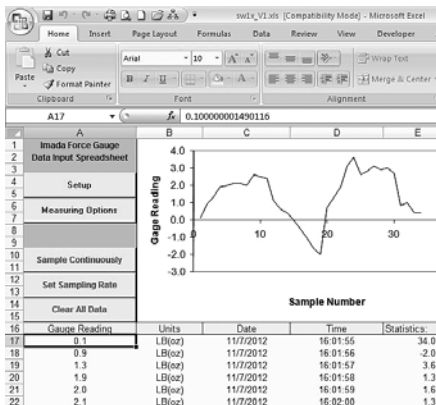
swl1v_V1.xls [Compatibility Mode] - Microsoft Excel

Home | Insert | Page Layout | Formulas | Data | Review | View | Developer

Cut
Copy
Paste
Format Painter
Clipboard

Arial | 10
B I U
Font

Wrap Text
Merge & Center
Alignment

A17 | $f_x$ | 0.100000001490116

Imada Force Gauge Data Input Spreadsheet

Setup

Measuring Options

Sample Continuously

Set Sampling Rate

Clear All Data

Gage Reading

4.0
3.0
2.0
1.0
0.0
-1.0
-2.0
-3.0

0 | 10 | 20 | 30

Sample Number

| | A | B | C | D | E |
|---|---|---|---|---|---|
| 16 | Gauge Reading | Units | Date | Time | Statistics: |
| 17 | 0.1 | LB(oz) | 11/7/2012 | 16:01:55 | 34.0 |
| 18 | 0.9 | LB(oz) | 11/7/2012 | 16:01:56 | -2.0 |
| 19 | 1.3 | LB(oz) | 11/7/2012 | 16:01:57 | 3.6 |
| 20 | 1.9 | LB(oz) | 11/7/2012 | 16:01:58 | 1.3 |
| 21 | 2.0 | LB(oz) | 11/7/2012 | 16:01:59 | 1.6 |
| 22 | 2.1 | LB(oz) | 11/7/2012 | 16:02:00 | 1.3 |